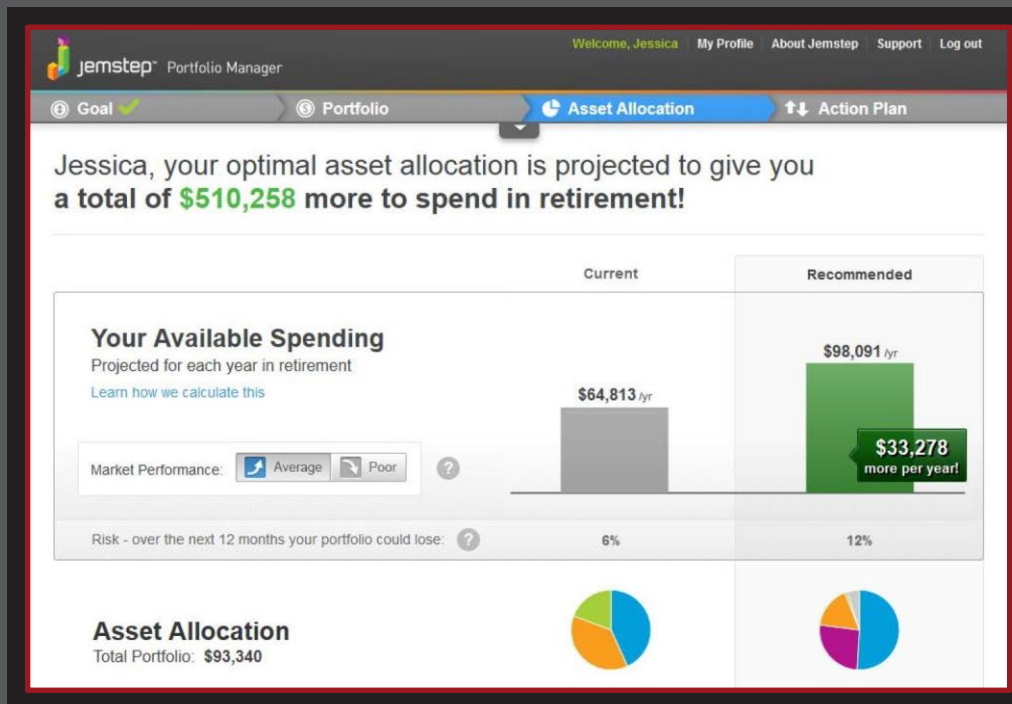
jemstep™ Portfolio Manager

Welcome, Jessica | My Profile | About Jemstep | Support | Log out

Goal | Portfolio | Asset Allocation | Action Plan

Jessica, your optimal asset allocation is projected to give you a total of $510,258 more to spend in retirement!

Current | Recommended

Your Available Spending
Projected for each year in retirement
Learn how we calculate this

$64,813 /yr

$98,091 /yr

$33,278 more per year!

Market Performance: Average | Poor

Risk - over the next 12 months your portfolio could lose: 6% | 12%

Asset Allocation
Total Portfolio: $93,340